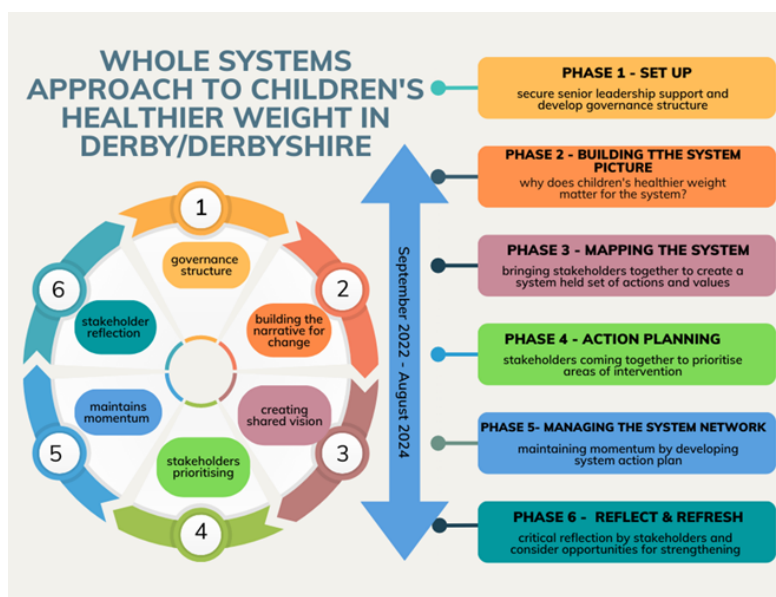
WHOLE SYSTEMS APPROACH TO CHILDREN'S HEALTHIER WEIGHT IN DERBY/DERBYSHIRE

1
governance structure

2
building the narrative for change

3
creating shared vision

4
stakeholders prioritising

5
maintains momentum

6
stakeholder reflection

September 2022 - August 2024

PHASE 1 - SET UP
secure senior leadership support and develop governance structure

PHASE 2 - BUILDING TTHE SYSTEM PICTURE
why does children's healthier weight matter for the system?

PHASE 3 - MAPPING THE SYSTEM
bringing stakeholders together to create a system held set of actions and values

PHASE 4 - ACTION PLANNING
stakeholders coming together to prioritise areas of intervention

PHASE 5- MANAGING THE SYSTEM NETWORK
maintaining momentum by developing system action plan

PHASE 6 - REFLECT & REFRESH
critical reflection by stakeholders and consider opportunities for strengthening